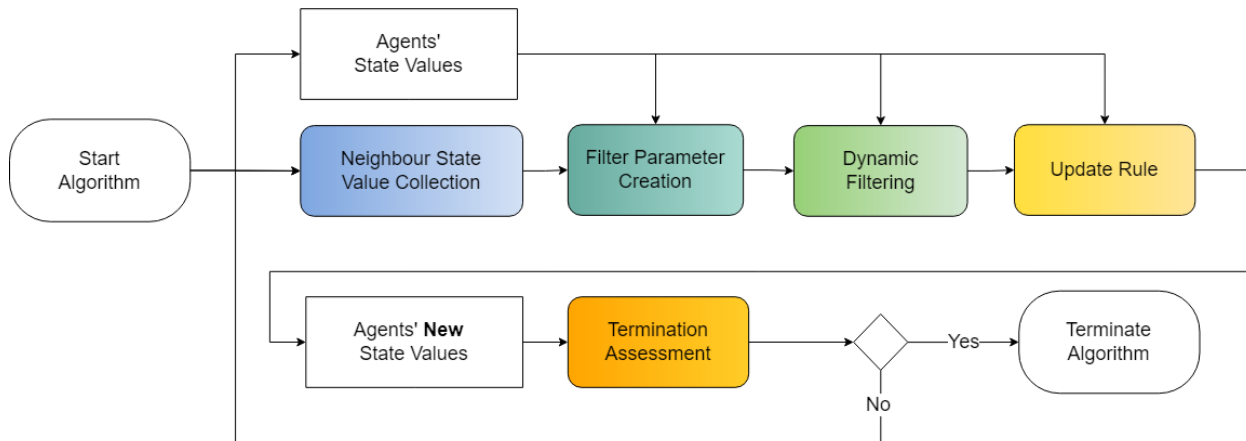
Agents' State Values

Start Algorithm

Neighbour State Value Collection

Filter Parameter Creation

Dynamic Filtering

Update Rule

Agents' **New** State Values

Termination Assessment

Yes

No

Terminate Algorithm